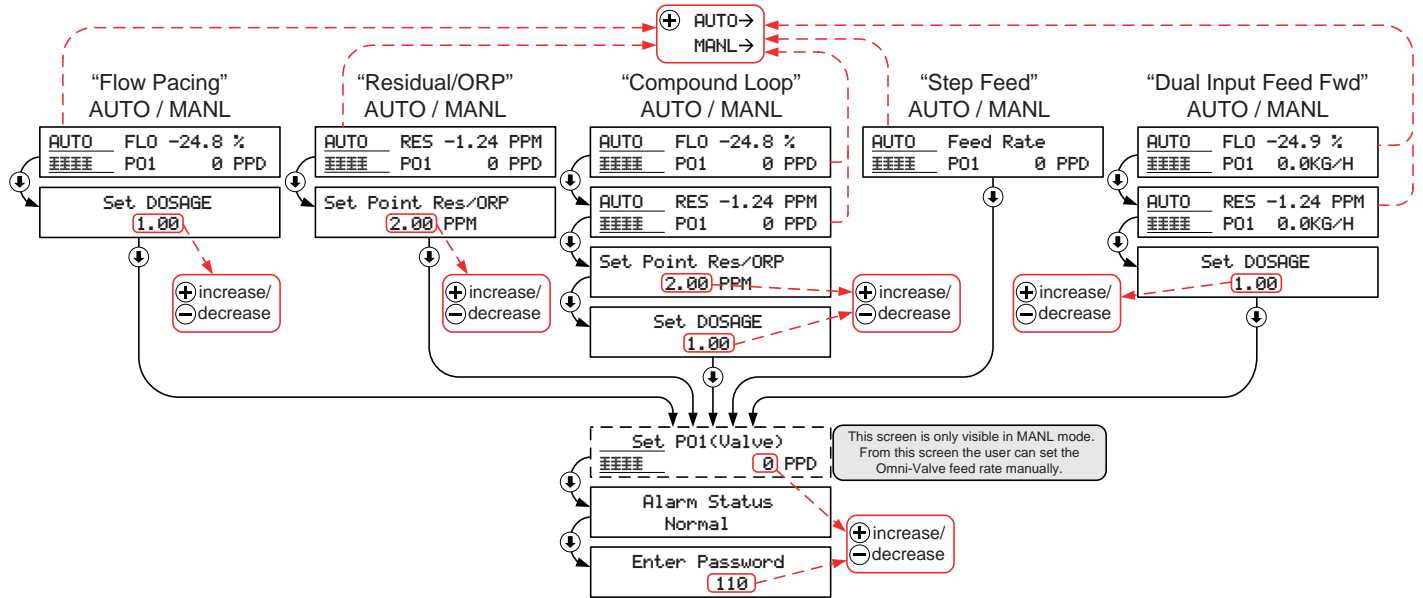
AUTO→
MANL→

"Flow Pacing"
AUTO / MANL

AUTO FLO -24.8 %
P01 0 PPD

Set DOSAGE
1.00

increase/
decrease

"Residual/ORP"
AUTO / MANL

AUTO RES -1.24 PPM
P01 0 PPD

Set Point Res/ORP
2.00 PPM

increase/
decrease

"Compound Loop"
AUTO / MANL

AUTO FLO -24.8 %
P01 0 PPD

AUTO RES -1.24 PPM
P01 0 PPD

Set Point Res/ORP
2.00 PPM

Set DOSAGE
1.00

increase/
decrease

"Step Feed"
AUTO / MANL

AUTO Feed Rate
P01 0 PPD

"Dual Input Feed Fwd"
AUTO / MANL

AUTO FLO -24.9 %
P01 0.0KG/H

AUTO RES -1.24 PPM
P01 0.0KG/H

Set DOSAGE
1.00

increase/
decrease

Set P01(Valve)
0 PPD

This screen is only visible in MANL mode. From this screen the user can set the Omni-Valve feed rate manually.

Alarm Status
Normal

Enter Password
110

increase/
decrease